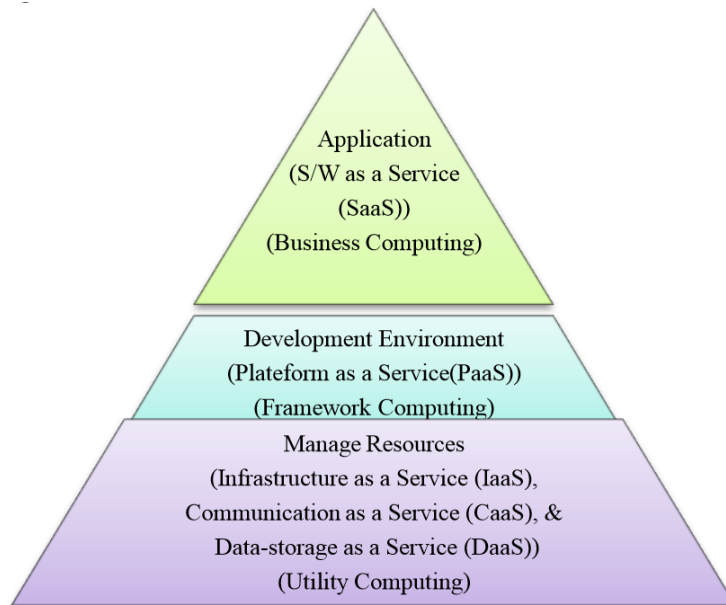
Application
(S/W as a Service
(SaaS))
(Business Computing)

Development Environment
(Plateform as a Service(PaaS))
(Framework Computing)

Manage Resources
(Infrastructure as a Service (IaaS),
Communication as a Service (CaaS), &
Data-storage as a Service (DaaS))
(Utility Computing)